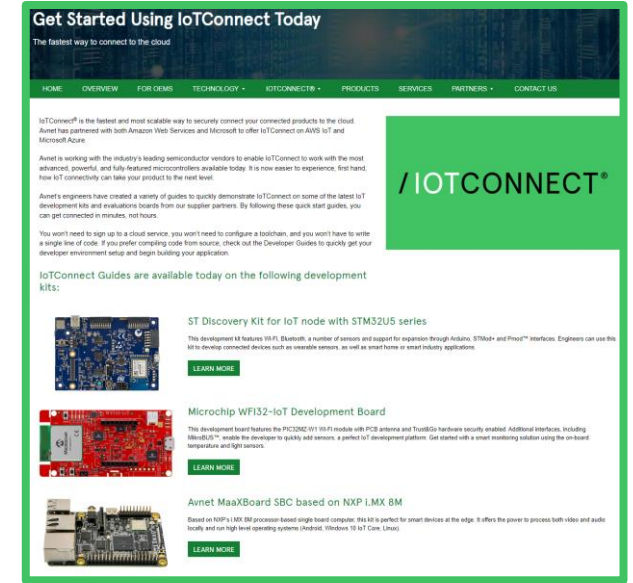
Get Started Using IoTConnect Today

The fastest way to connect to the cloud

HOME OVERVIEW FOR OEMS TECHNOLOGY ▾ IOTCONNECT® ▾ PRODUCTS SERVICES PARTNERS ▾ CONTACT US

IoTConnect® is the fastest and most scalable way to securely connect your connected products to the cloud. Avnet has partnered with both Amazon Web Services and Microsoft to offer IoTConnect on AWS IoT and Microsoft Azure.

Avnet is working with the industry's leading semiconductor vendors to enable IoTConnect to work with the most advanced, powerful, and fully-featured microcontrollers available today. It is now easier to experience, first hand, how IoT connectivity can take your product to the next level.

Avnet's engineers have created a variety of guides to quickly demonstrate IoTConnect on some of the latest IoT development kits and evaluations boards from our supplier partners. By following these quick start guides, you can get connected in minutes, not hours.

You won't need to sign up to a cloud service, you won't need to configure a toolchain, and you won't have to write a single line of code. If you prefer compiling code from source, check out the Developer Guides to quickly get your developer environment setup and begin building your application.

/IOTCONNECT®

IoTConnect Guides are available today on the following development kits:

ST Discovery Kit for IoT node with STM32U5 series

This development kit features Wi-Fi, Bluetooth, a number of sensors and support for expansion through Arduino, STMod+ and Pmod™ interfaces. Engineers can use this kit to develop connected devices such as wearable sensors, as well as smart home or smart industry applications.

LEARN MORE

Microchip WFI32-IoT Development Board

This development board features the PIC32MZ-W1 Wi-Fi module with PCB antenna and Trust&Go hardware security enabled. Additional interfaces, including MikroBUS™, enable the developer to quickly add sensors, a perfect IoT development platform. Get started with a smart monitoring solution using the on-board temperature and light sensors.

LEARN MORE

Avnet MaaXBoard SBC based on NXP i.MX 8M

Based on NXP's i.MX 8M processor-based single board computer, this kit is perfect for smart devices at the edge. It offers the power to process both video and audio locally and run high level operating systems (Android, Windows 10 IoT Core, Linux).

LEARN MORE